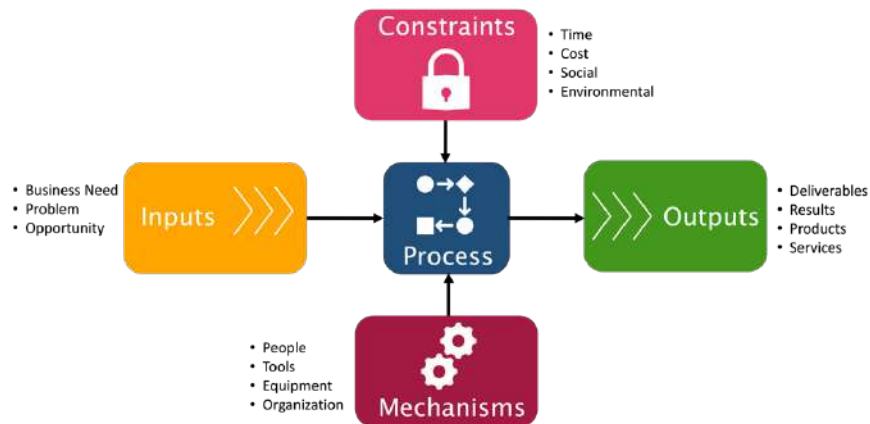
Constraints

- Time
- Cost
- Social
- Environmental

- Business Need
- Problem
- Opportunity

Inputs

Process

Outputs

- Deliverables
- Results
- Products
- Services

- People
- Tools
- Equipment
- Organization

Mechanisms